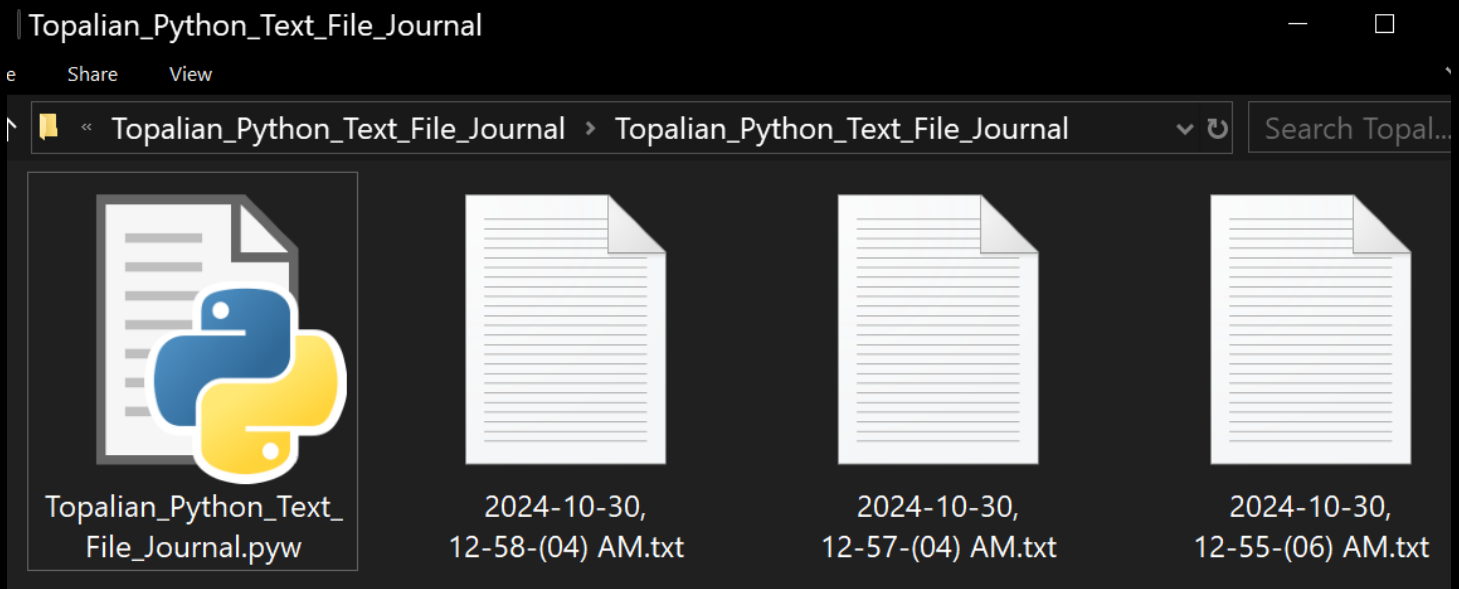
Topalian_Python_Text_File_Journal

e Share View

« Topalian_Python_Text_File_Journal › Topalian_Python_Text_File_Journal

Search Topal...

Topalian_Python_Text_File_Journal.pyw

2024-10-30, 12-58-(04) AM.txt

2024-10-30, 12-57-(04) AM.txt

2024-10-30, 12-55-(06) AM.txt